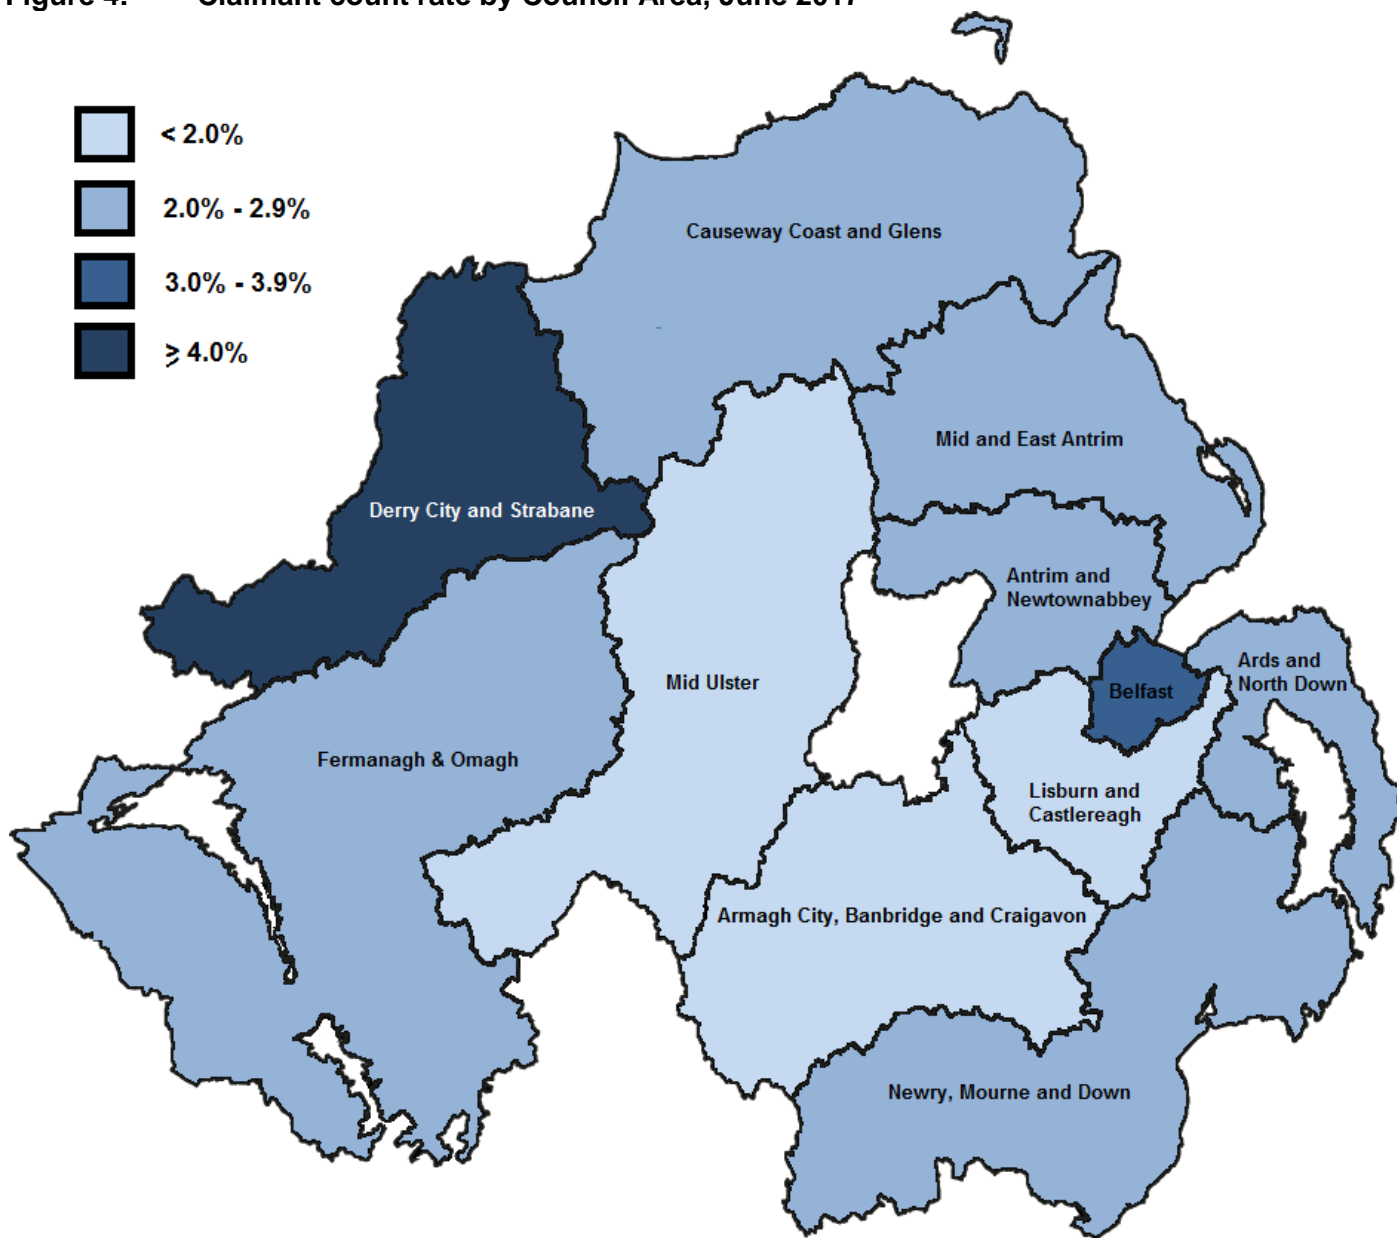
Figure 4: Claimant count rate by Council Area, June 2017

< 2.0%

2.0% - 2.9%

3.0% - 3.9%

$\geq$ 4.0%

Causeway Coast and Glens

Derry City and Strabane

Mid and East Antrim

Antrim and Newtownabbey

Mid Ulster

Belfast

Ards and North Down

Fermanagh & Omagh

Lisburn and Castlereagh

Armagh City, Banbridge and Craigavon

Newry, Mourne and Down